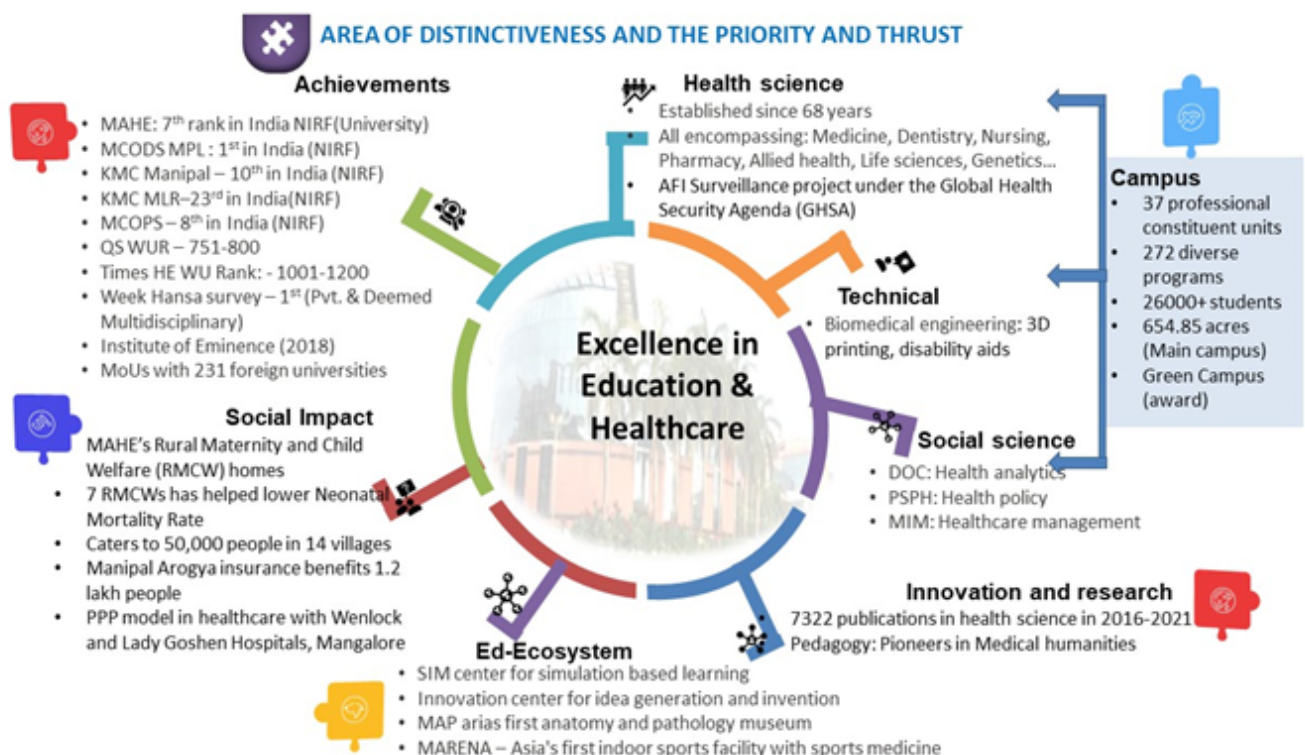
AREA OF DISTINCTIVENESS AND THE PRIORITY AND THRUST

Achievements
- MAHE: 7$^{th}$ rank in India NIRF(University)
- MCODS MPL : 1$^{st}$ in India (NIRF)
- KMC Manipal – 10$^{th}$ in India (NIRF)
- KMC MLR–23$^{rd}$ in India(NIRF)
- MCOPS – 8$^{th}$ in India (NIRF)
- QS WUR – 751-800
- Times HE WU Rank: - 1001-1200
- Week Hansa survey – 1$^{st}$ (Pvt. & Deemed Multidisciplinary)
- Institute of Eminence (2018)
- MoUs with 231 foreign universities

Health science
- Established since 68 years
- All encompassing: Medicine, Dentistry, Nursing, Pharmacy, Allied health, Life sciences, Genetics...
- AFI Surveillance project under the Global Health Security Agenda (GHSA)

Campus
- 37 professional constituent units
- 272 diverse programs
- 26000+ students
- 654.85 acres (Main campus)
- Green Campus (award)

Technical
- Biomedical engineering: 3D printing, disability aids

Excellence in Education & Healthcare

Social Impact
MAHE's Rural Maternity and Child Welfare (RMCW) homes
- 7 RMCWs has helped lower Neonatal Mortality Rate
- Caters to 50,000 people in 14 villages
- Manipal Arogya insurance benefits 1.2 lakh people
- PPP model in healthcare with Wenlock and Lady Goshen Hospitals, Mangalore

Social science
- DOC: Health analytics
- PSPH: Health policy
- MIM: Healthcare management

Innovation and research
7322 publications in health science in 2016-2021
Pedagogy: Pioneers in Medical humanities

Ed-Ecosystem
- SIM center for simulation based learning
- Innovation center for idea generation and invention
- MAP arias first anatomy and pathology museum
- MARENA – Asia's first indoor sports facility with sports medicine